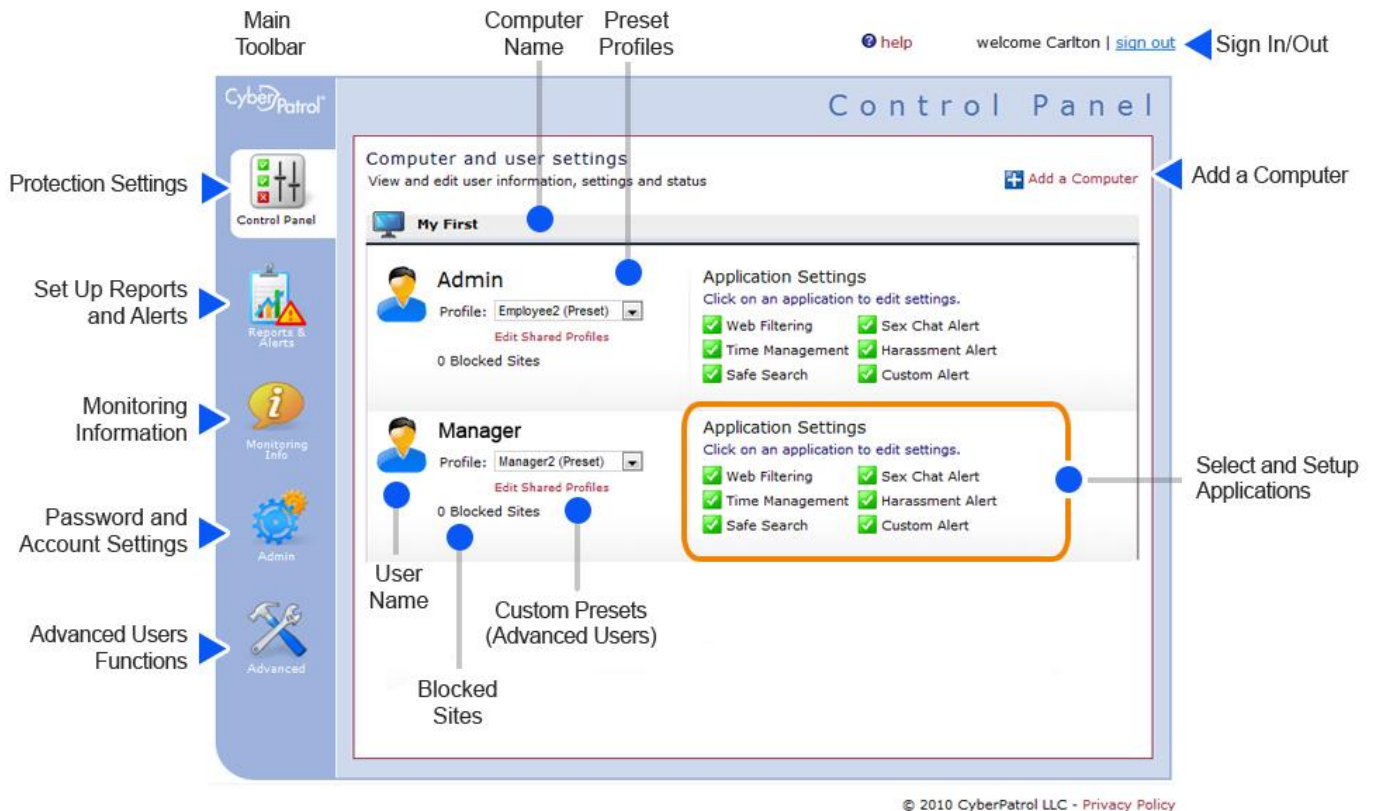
Main Toolbar

Computer Name

Preset Profiles

help

welcome Carlton | sign out

Sign In/Out

CyberPatrol

Control Panel

Protection Settings

Control Panel

Computer and user settings
View and edit user information, settings and status

Add a Computer

Add a Computer

My First

Set Up Reports and Alerts

Reports & Alerts

Admin
Profile: Employee2 (Preset)
Edit Shared Profiles
0 Blocked Sites

Application Settings
Click on an application to edit settings.
Web Filtering
Sex Chat Alert
Time Management
Harassment Alert
Safe Search
Custom Alert

Monitoring Information

Monitoring Info

Manager
Profile: Manager2 (Preset)
Edit Shared Profiles
0 Blocked Sites

Application Settings
Click on an application to edit settings.
Web Filtering
Sex Chat Alert
Time Management
Harassment Alert
Safe Search
Custom Alert

Select and Setup Applications

Password and Account Settings

Admin

User Name

Custom Presets (Advanced Users)

Advanced Users Functions

Advanced

Blocked Sites

© 2010 CyberPatrol LLC - Privacy Policy